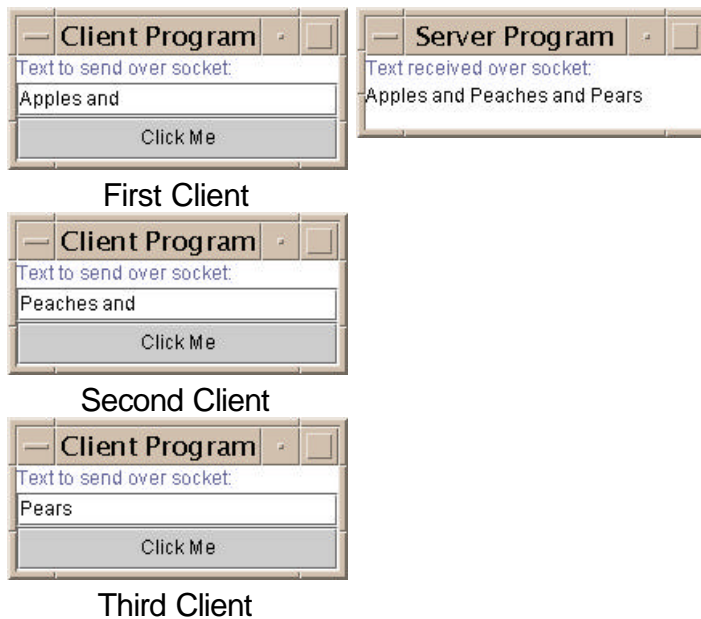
Client Program

Text to send over socket:

Apples and

Click Me

First Client

Server Program

Text received over socket:

Apples and Peaches and Pears

Client Program

Text to send over socket:

Peaches and

Click Me

Second Client

Client Program

Text to send over socket:

Pears

Click Me

Third Client